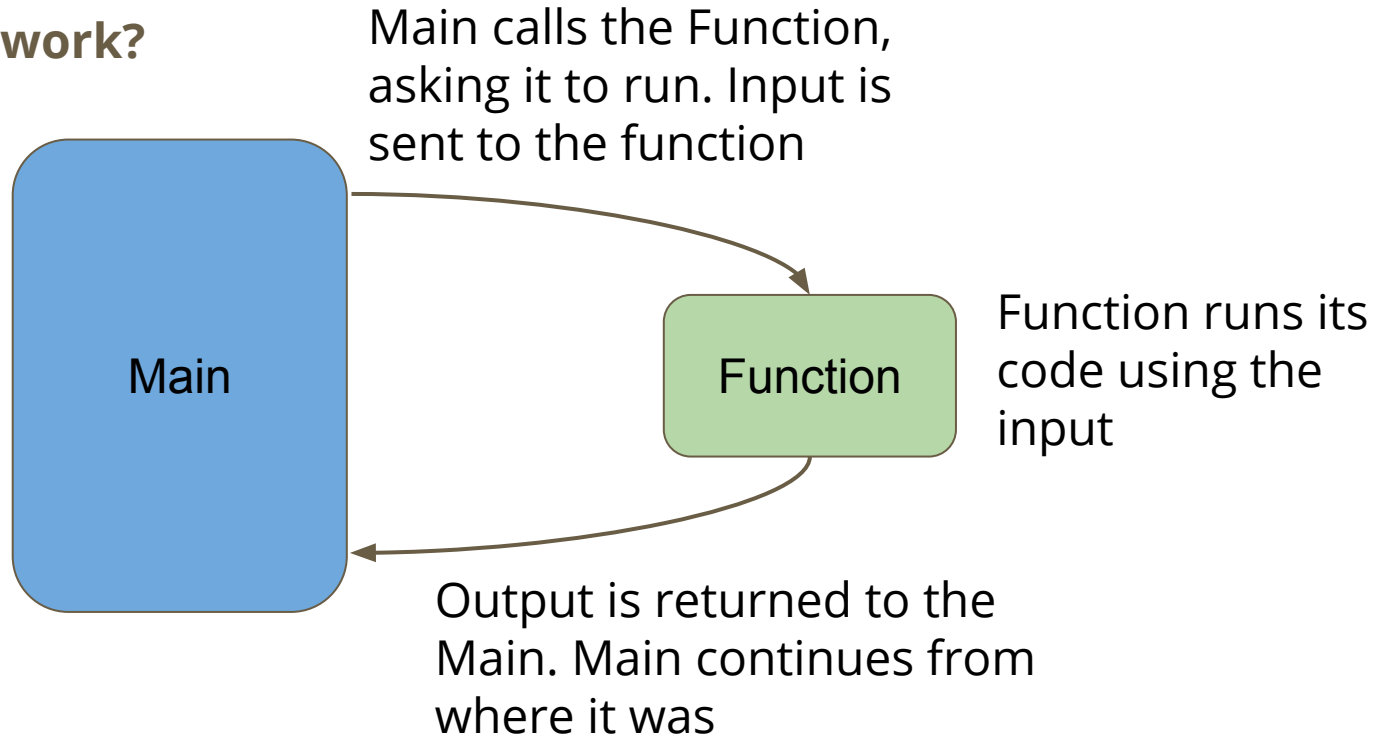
work?

Main calls the Function, asking it to run. Input is sent to the function

Main

Function

Function runs its code using the input

Output is returned to the Main. Main continues from where it was